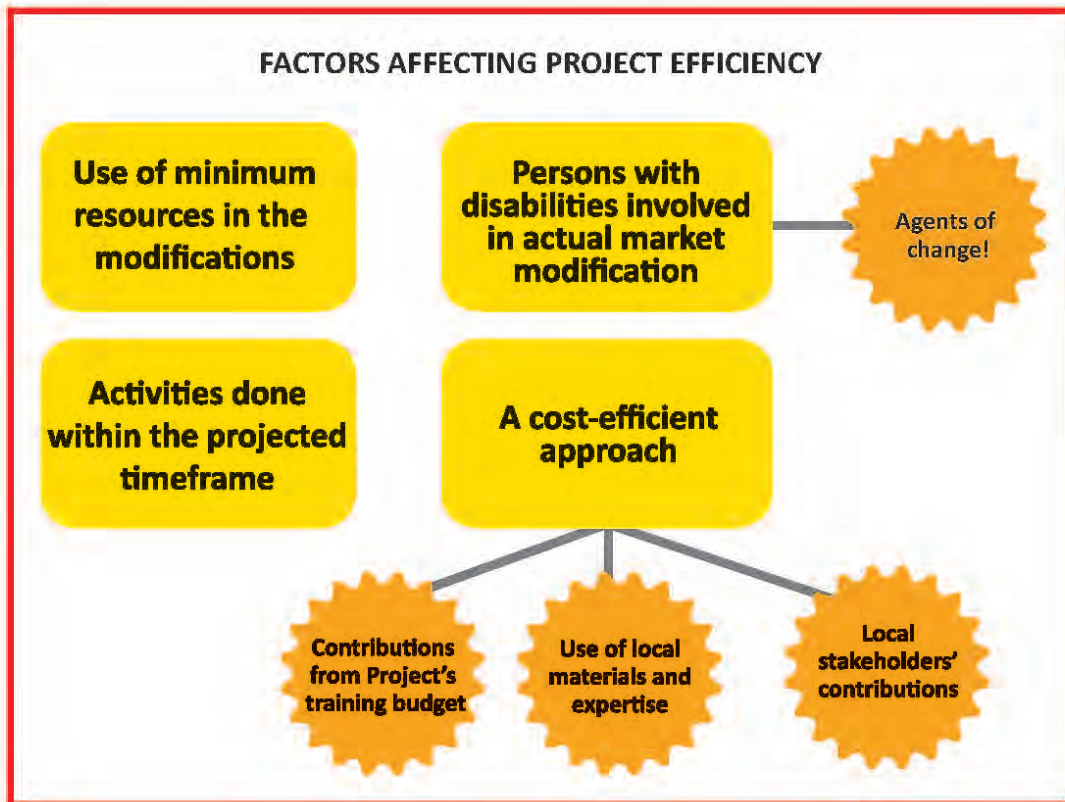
FACTORS AFFECTING PROJECT EFFICIENCY

Use of minimum resources in the modifications

Persons with disabilities involved in actual market modification

Agents of change!

Activities done within the projected timeframe

A cost-efficient approach

Contributions from Project's training budget

Use of local materials and expertise

Local stakeholders' contributions